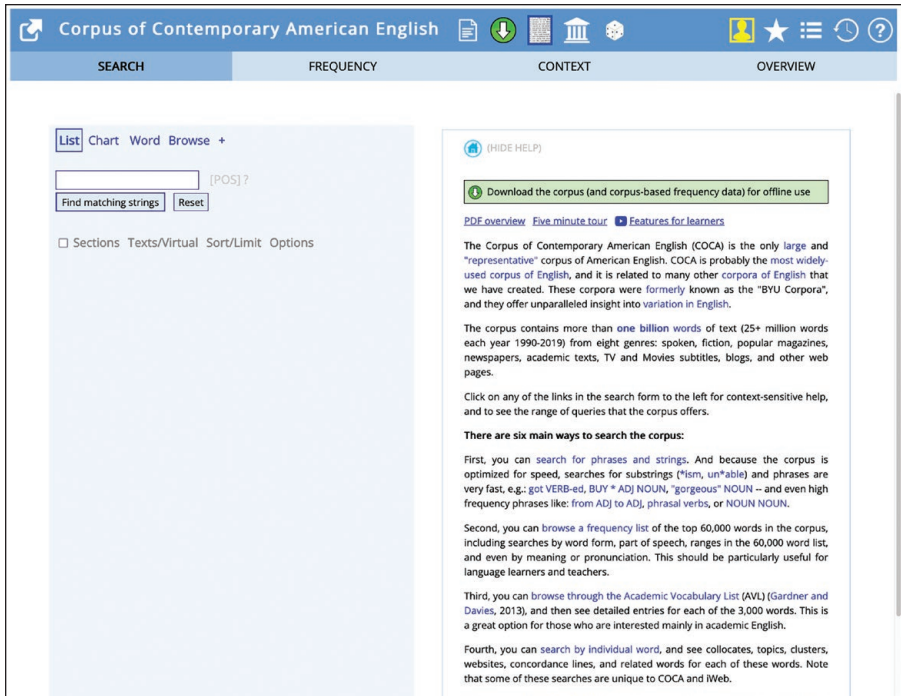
Corpus of Contemporary American English

SEARCH FREQUENCY CONTEXT OVERVIEW

List Chart Word Browse +

[POS] ?

Find matching strings Reset

☐ Sections Texts/Virtual Sort/Limit Options

(HIDE HELP)

Download the corpus (and corpus-based frequency data) for offline use

PDF overview Five minute tour Features for learners

The Corpus of Contemporary American English (COCA) is the only large and "representative" corpus of American English. COCA is probably the most widely-used corpus of English, and it is related to many other corpora of English that we have created. These corpora were formerly known as the "BYU Corpora", and they offer unparalleled insight into variation in English.

The corpus contains more than one billion words of text (25+ million words each year 1990-2019) from eight genres: spoken, fiction, popular magazines, newspapers, academic texts, TV and Movies subtitles, blogs, and other web pages.

Click on any of the links in the search form to the left for context-sensitive help, and to see the range of queries that the corpus offers.

There are six main ways to search the corpus:

First, you can search for phrases and strings. And because the corpus is optimized for speed, searches for substrings (*ism, un*able) and phrases are very fast, e.g.: got VERB-ed, BUY * ADJ NOUN, "gorgeous" NOUN -- and even high frequency phrases like: from ADJ to ADJ, phrasal verbs, or NOUN NOUN.

Second, you can browse a frequency list of the top 60,000 words in the corpus, including searches by word form, part of speech, ranges in the 60,000 word list, and even by meaning or pronunciation. This should be particularly useful for language learners and teachers.

Third, you can browse through the Academic Vocabulary List (AVL) (Gardner and Davies, 2013), and then see detailed entries for each of the 3,000 words. This is a great option for those who are interested mainly in academic English.

Fourth, you can search by individual word, and see collocates, topics, clusters, websites, concordance lines, and related words for each of these words. Note that some of these searches are unique to COCA and iWeb.